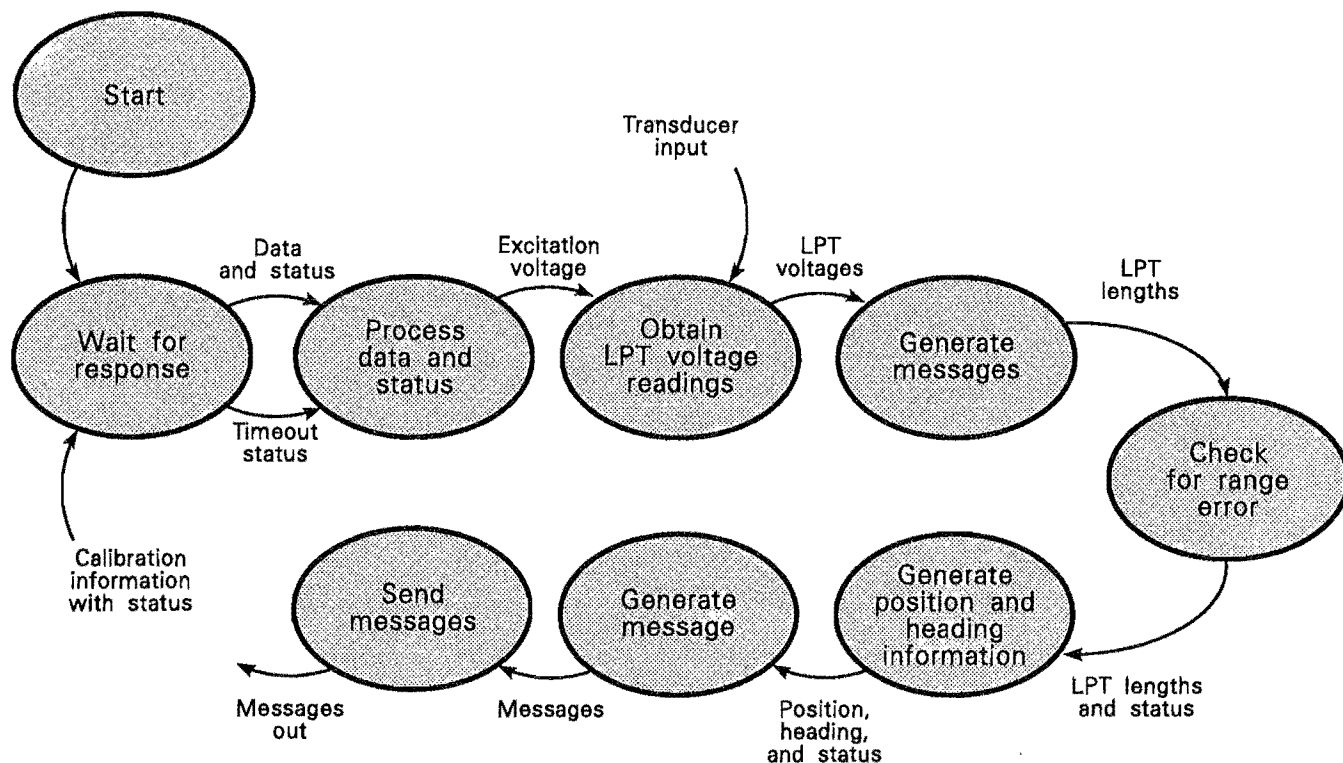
Start

Wait for response

Data and status

Timeout status

Process data and status

Excitation voltage

Transducer input

Obtain LPT voltage readings

LPT voltages

Generate messages

LPT lengths

Check for range error

LPT lengths and status

Generate position and heading information

Position, heading, and status

Generate message

Messages

Send messages

Messages out

Calibration information with status